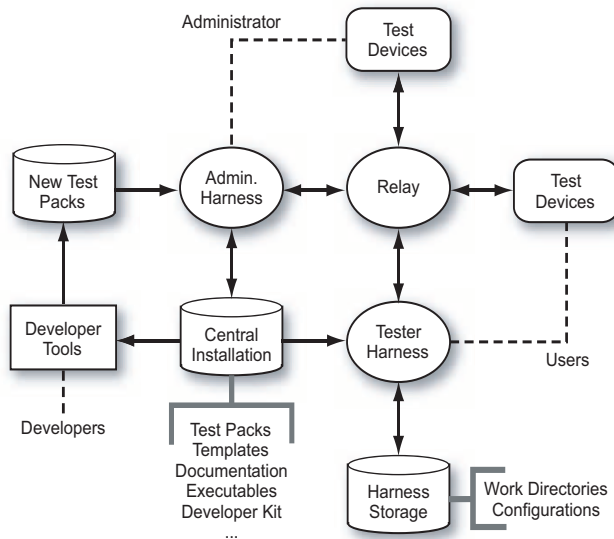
Administrator

Test Devices

New Test Packs

Admin. Harness

Relay

Test Devices

Developer Tools

Central Installation

Tester Harness

Users

Developers

Test Packs
Templates
Documentation
Executables
Developer Kit
...

Harness Storage

Work Directories
Configurations